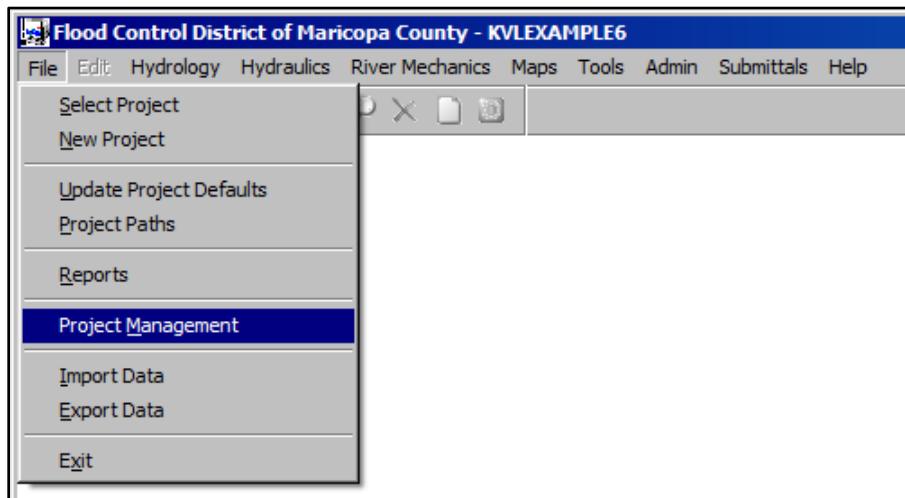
Flood Control District of Maricopa County - KVLEXAMPLE6

File Edit Hydrology Hydraulics River Mechanics Maps Tools Admin Submittals Help

Select Project
New Project

Update Project Defaults
Project Paths

Reports

Project Management

Import Data
Export Data

Exit